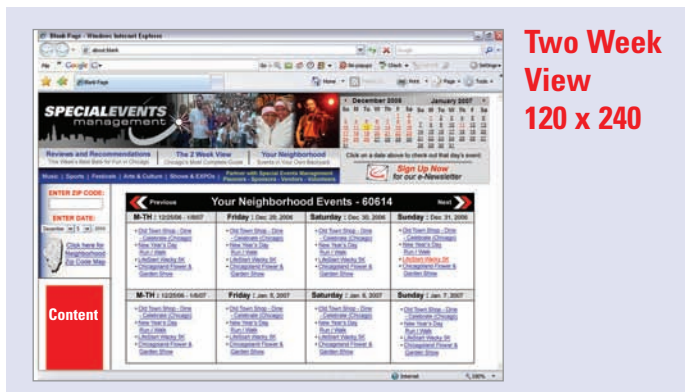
Blank Page - Windows Internet Explorer

about:blank

Google

Blank Page

SPECIALEVENTS management

December 2006

January 2007

Su Mo Tu We Th Fr Sa

Reviews and Recommendations
The Week's Best Bets for Fun in Chicago

The 2 Week View
Chicago's Most Complete Guide

Your Neighborhood
Events in Your Own Backyard

Click on a date above to check out that day's event

Sign Up Now
for our e-Newsletter

Music | Sports | Festivals | Arts & Culture | Shows & EXPOs | Partner with Special Events Management

ENTER ZIP CODE:

ENTER DATE:

Click here for Neighborhood Zip Code Map

Content

Previous

Your Neighborhood Events - 60614

Next

| M-TH : 12/25/06 - 1/8/07 | Friday : Dec 29, 2006 | Saturday : Dec 30, 2006 | Sunday : Dec 31, 2006 |
|---|---|---|---|
| Old Town Shop - Dine Celebrate (Chicago) New Year's Day Run / Walk LifeStart Wacky 5K Chicagoland Flower & Garden Show | Old Town Shop - Dine Celebrate (Chicago) New Year's Day Run / Walk LifeStart Wacky 5K Chicagoland Flower & Garden Show | Old Town Shop - Dine Celebrate (Chicago) New Year's Day Run / Walk LifeStart Wacky 5K Chicagoland Flower & Garden Show | Old Town Shop - Dine Celebrate (Chicago) New Year's Day Run / Walk LifeStart Wacky 5K Chicagoland Flower & Garden Show |
| M-TH : 12/25/06 - 1/8/07 | Friday : Jan 5, 2007 | Saturday : Jan 6, 2007 | Sunday : Jan 7, 2007 |
| Old Town Shop - Dine Celebrate (Chicago) New Year's Day Run / Walk LifeStart Wacky 5K Chicagoland Flower & Garden Show | Old Town Shop - Dine Celebrate (Chicago) New Year's Day Run / Walk LifeStart Wacky 5K Chicagoland Flower & Garden Show | Old Town Shop - Dine Celebrate (Chicago) New Year's Day Run / Walk LifeStart Wacky 5K Chicagoland Flower & Garden Show | Old Town Shop - Dine Celebrate (Chicago) New Year's Day Run / Walk LifeStart Wacky 5K Chicagoland Flower & Garden Show |

Internet 100%

Two Week View
120 x 240